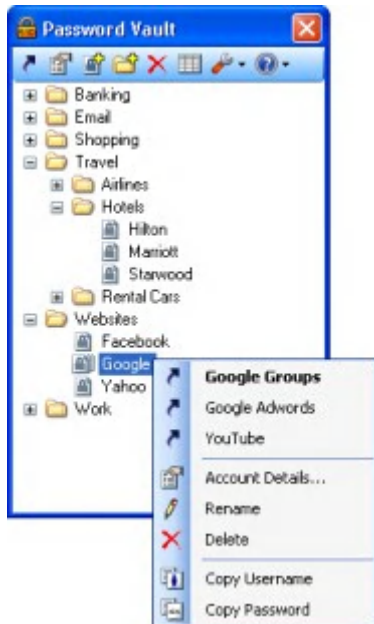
Password Vault

Banking
Email
Shopping
Travel
Airlines
Hotels
Hilton
Marriott
Starwood
Rental Cars
Websites
Facebook
Google
Yahoo
Work

Google Groups
Google Adwords
YouTube
Account Details...
Rename
Delete
Copy Username
Copy Password